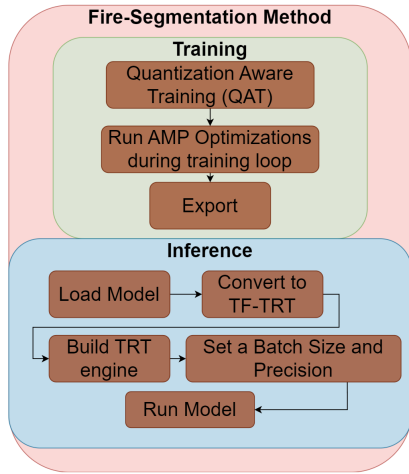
Fire-Segmentation Method

Training

Quantization Aware Training (QAT)

Run AMP Optimizations during training loop

Export

Inference

Load Model

Convert to TF-TRT

Build TRT engine

Set a Batch Size and Precision

Run Model